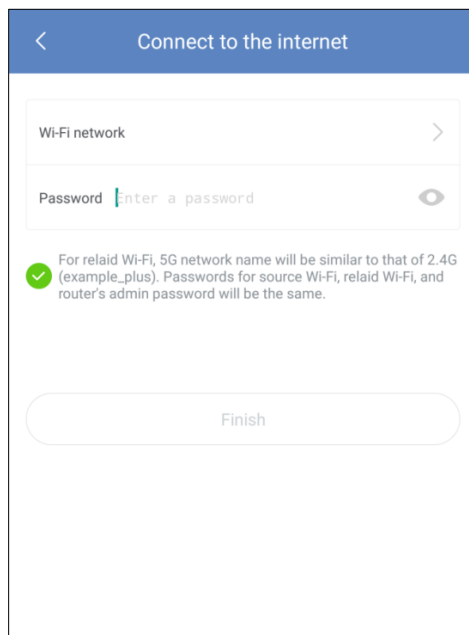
Connect to the internet

Wi-Fi network

Password Enter a password

For relaid Wi-Fi, 5G network name will be similar to that of 2.4G (example_plus). Passwords for source Wi-Fi, relaid Wi-Fi, and router's admin password will be the same.

Finish